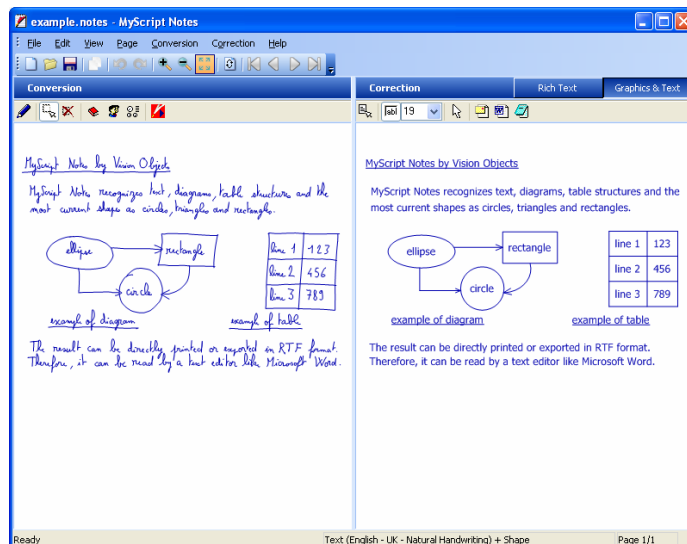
example.notes - MyScript Notes

File Edit View Page Conversion Correction Help

Conversion

MyScript Notes by Vision Objects

MyScript Notes recognizes text, diagrams, table structures and the most current shapes as circles, triangles and rectangles.

ellipse
rectangle
circle

| line 1 | 123 |
|---|---|
| line 2 | 456 |
| line 3 | 789 |

example of diagram
example of table

The result can be directly printed or exported in RTF format. Therefore, it can be read by a text editor like Microsoft Word.

Correction
Rich Text
Graphics & Text

19

MyScript Notes by Vision Objects

MyScript Notes recognizes text, diagrams, table structures and the most current shapes as circles, triangles and rectangles.

ellipse
rectangle
circle

| line 1 | 123 |
|---|---|
| line 2 | 456 |
| line 3 | 789 |

example of diagram
example of table

The result can be directly printed or exported in RTF format. Therefore, it can be read by a text editor like Microsoft Word.

Ready
Text (English - UK - Natural Handwriting) + Shape
Page 1/1